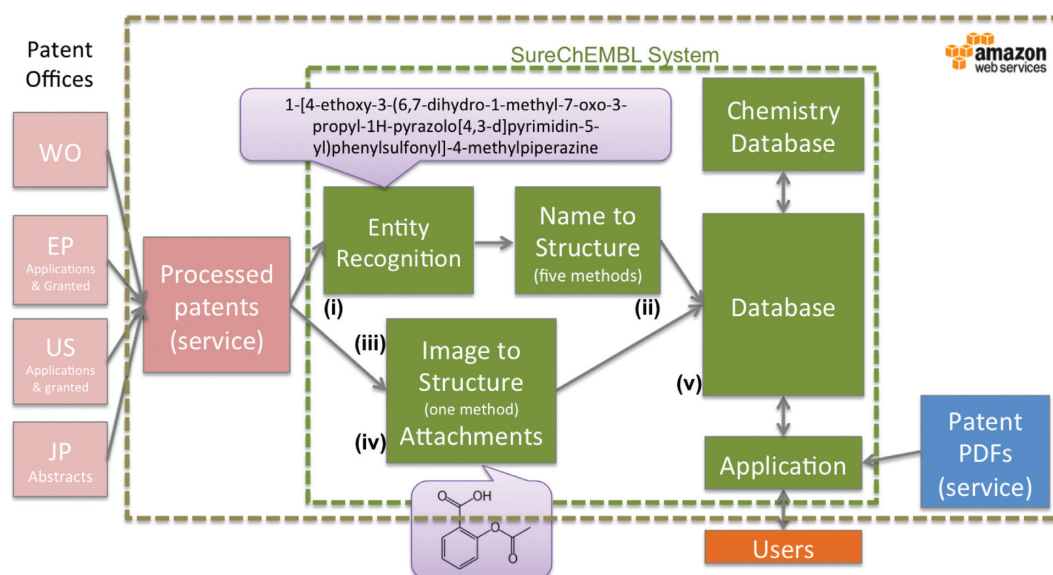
Patent Offices

WO

EP
Applications & Granted

US
Applications & granted

JP
Abstracts

Processed patents (service)

SureChEMBL System

amazon web services

1-[4-ethoxy-3-(6,7-dihydro-1-methyl-7-oxo-3-propyl-1H-pyrazolo[4,3-d]pyrimidin-5-yl)phenylsulfonyl]-4-methylpiperazine

Entity Recognition

(i)

Name to Structure
(five methods)

(ii)

(iii)

Image to Structure
(one method)

(iv) Attachments

OH

O

O

Chemistry Database

Database

(v)

Application

Patent PDFs (service)

Users